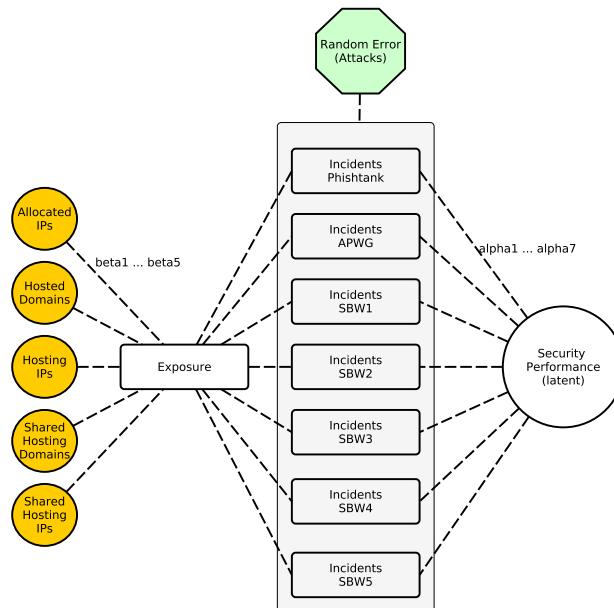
Random Error
(Attacks)

Allocated
IPs

Hosted
Domains

Hosting
IPs

Shared
Hosting
Domains

Shared
Hosting
IPs

beta1 ... beta5

Exposure

Incidents
Phishtank

Incidents
APWG

Incidents
SBW1

Incidents
SBW2

Incidents
SBW3

Incidents
SBW4

Incidents
SBW5

alpha1 ... alpha7

Security
Performance
(latent)